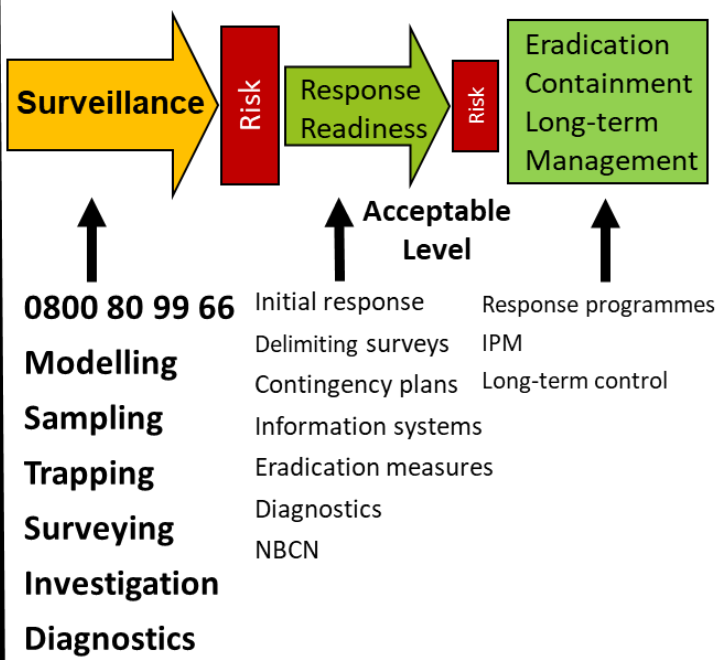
Surveillance

Risk

Response Readiness

Risk

Eradication
Containment
Long-term
Management

Acceptable Level

0800 80 99 66
Modelling
Sampling
Trapping
Surveying
Investigation
Diagnostics

Initial response
Delimiting surveys
Contingency plans
Information systems
Eradication measures
Diagnostics
NBCN

Response programmes
IPM
Long-term control